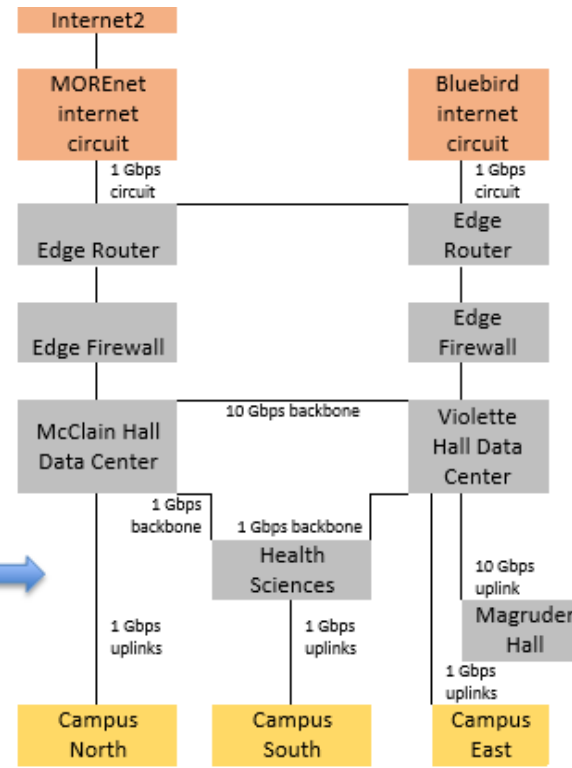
Internet2

MOREnet internet circuit

Bluebird internet circuit

1 Gbps circuit

1 Gbps circuit

Edge Router

Edge Router

Edge Firewall

Edge Firewall

10 Gbps backbone

McClain Hall Data Center

Violette Hall Data Center

1 Gbps backbone

1 Gbps backbone

Health Sciences

10 Gbps uplink

Magruder Hall

1 Gbps uplinks

1 Gbps uplinks

1 Gbps uplinks

Campus North

Campus South

Campus East